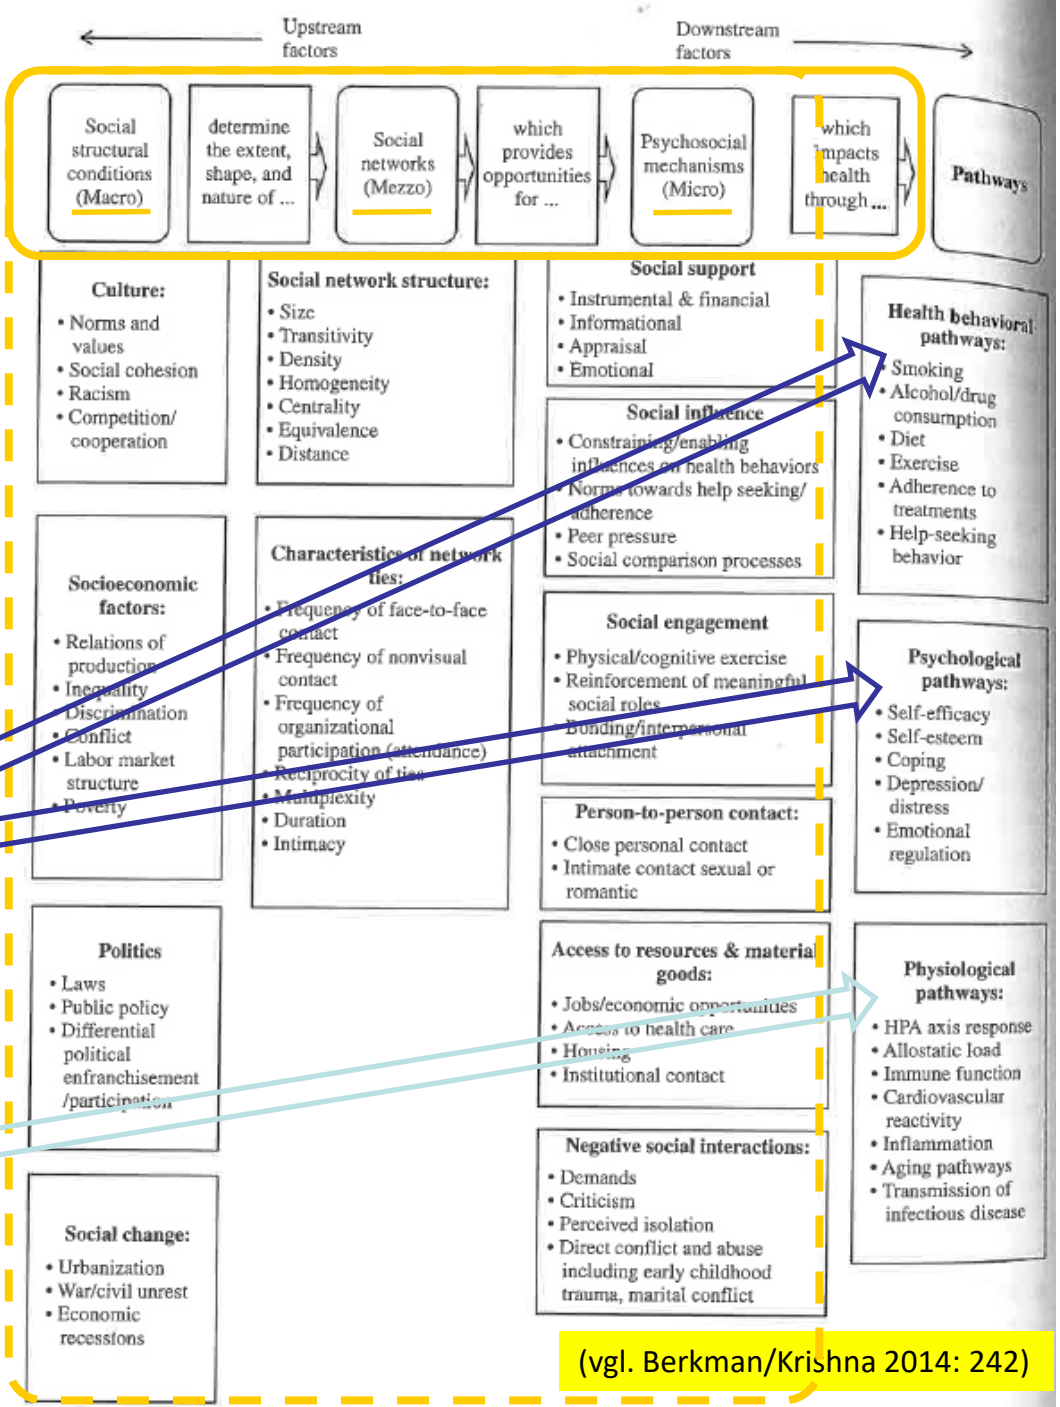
Upstream factors

Downstream factors

Social structural conditions (Macro)

determine the extent, shape, and nature of ...

Social networks (Mezzo)

which provides opportunities for ...

Psychosocial mechanisms (Micro)

which impacts health through ...

Pathways

Culture:
• Norms and values
• Social cohesion
• Racism
• Competition/ cooperation

Socioeconomic factors:
• Relations of production
• Inequality
• Discrimination
• Conflict
• Labor market structure
• Poverty

Politics
• Laws
• Public policy
• Differential political enfranchisement /participation

Social change:
• Urbanization
• War/civil unrest
• Economic recessions

Social network structure:
• Size
• Transitivity
• Density
• Homogeneity
• Centrality
• Equivalence
• Distance

Characteristics of network ties:
• Frequency of face-to-face contact
• Frequency of nonvisual contact
• Frequency of organizational participation (attendance)
• Reciprocity of ties
• Multiplexity
• Duration
• Intimacy

Social support
• Instrumental & financial
• Informational
• Appraisal
• Emotional

Social influence
• Constraining/enabling influences on health behaviors
• Norms towards help seeking/ adherence
• Peer pressure
• Social comparison processes

Social engagement
• Physical/cognitive exercise
• Reinforcement of meaningful social roles
• Bonding/interpersonal attachment

Person-to-person contact:
• Close personal contact
• Intimate contact sexual or romantic

Access to resources & material goods:
• Jobs/economic opportunities
• Access to health care
• Housing
• Institutional contact

Negative social interactions:
• Demands
• Criticism
• Perceived isolation
• Direct conflict and abuse including early childhood trauma, marital conflict

Health behavioral pathways:
• Smoking
• Alcohol/drug consumption
• Diet
• Exercise
• Adherence to treatments
• Help-seeking behavior

Psychological pathways:
• Self-efficacy
• Self-esteem
• Coping
• Depression/ distress
• Emotional regulation

Physiological pathways:
• HPA axis response
• Allostatic load
• Immune function
• Cardiovascular reactivity
• Inflammation
• Aging pathways
• Transmission of infectious disease

(vgl. Berkman/Krishna 2014: 242)